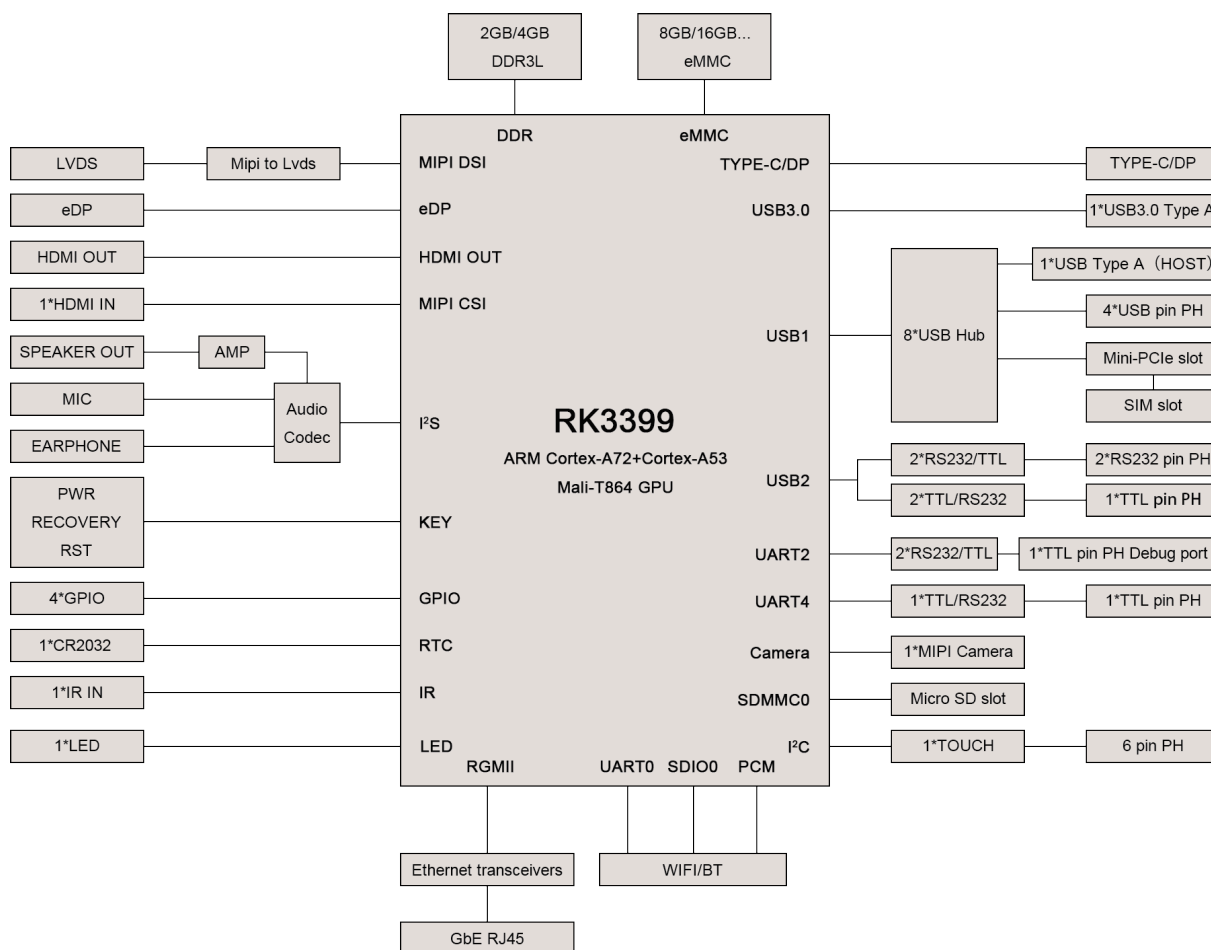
2GB/4GB
DDR3L

8GB/16GB...
eMMC

DDR
eMMC

LVDS
Mipi to Lvds
MIPI DSI
TYPE-C/DP
TYPE-C/DP

eDP
eDP
USB3.0
1*USB3.0 Type A

HDMI OUT
HDMI OUT
1*USB Type A（HOST）

1*HDMI IN
MIPI CSI
4*USB pin PH

USB1
8*USB Hub

SPEAKER OUT
AMP
Mini-PCIe slot

MIC
Audio Codec
SIM slot

EARPHONE
I²S
RK3399
ARM Cortex-A72+Cortex-A53
Mali-T864 GPU

USB2
2*RS232/TTL
2*RS232 pin PH
2*TTL/RS232
1*TTL pin PH

PWR
RECOVERY
RST
KEY

UART2
2*RS232/TTL
1*TTL pin PH Debug port

4*GPIO
GPIO
UART4
1*TTL/RS232
1*TTL pin PH

1*CR2032
RTC
Camera
1*MIPI Camera

1*IR IN
IR
SDMMC0
Micro SD slot

1*LED
LED
I²C
1*TOUCH
6 pin PH

RGMII
UART0
SDIO0
PCM

Ethernet transceivers
WIFI/BT

GbE RJ45